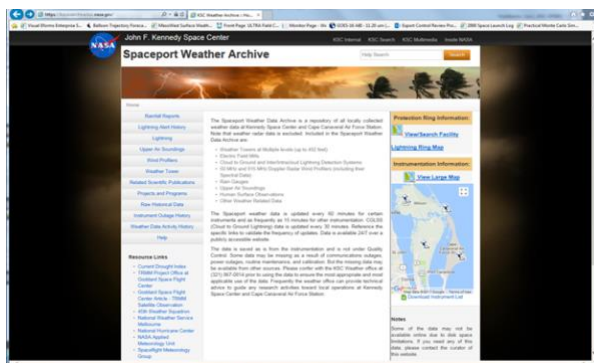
KSC Weather Archive - Ho...

John F. Kennedy Space Center

KSC Internal KSC Search KSC Multimedia Inside NASA

Spaceport Weather Archive

Help Search

Search

Home

Rainfall Reports

Lightning Alert History

Lightning

Upper Air Soundings

Wind Profilers

Weather Tower

Related Scientific Publications

Projects and Programs

Raw Historical Data

Instrument Outage History

Weather Data Activity History

Help

Resource Links

The Spaceport Weather Data Archive is a repository of all locally collected weather data at Kennedy Space Center and Cape Canaveral Air Force Station. Note that weather radar data is excluded. Included in the Spaceport Weather Data Archive are:

The Spaceport weather data is updated every 60 minutes for certain instruments and as frequently as 15 minutes for other instrumentation. Reference the specific links to validate the frequency of updates. Data is available 24/7 over a publicly accessible website.

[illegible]

Protection Ring Information:

View/Search Facility

Lightning Ring Map

Instrumentation Information:

View Large Map

Download Instrument List

Notes

Some of the data may not be available online due to disk space limitations. If you need any of this data, please contact the curator of this website.